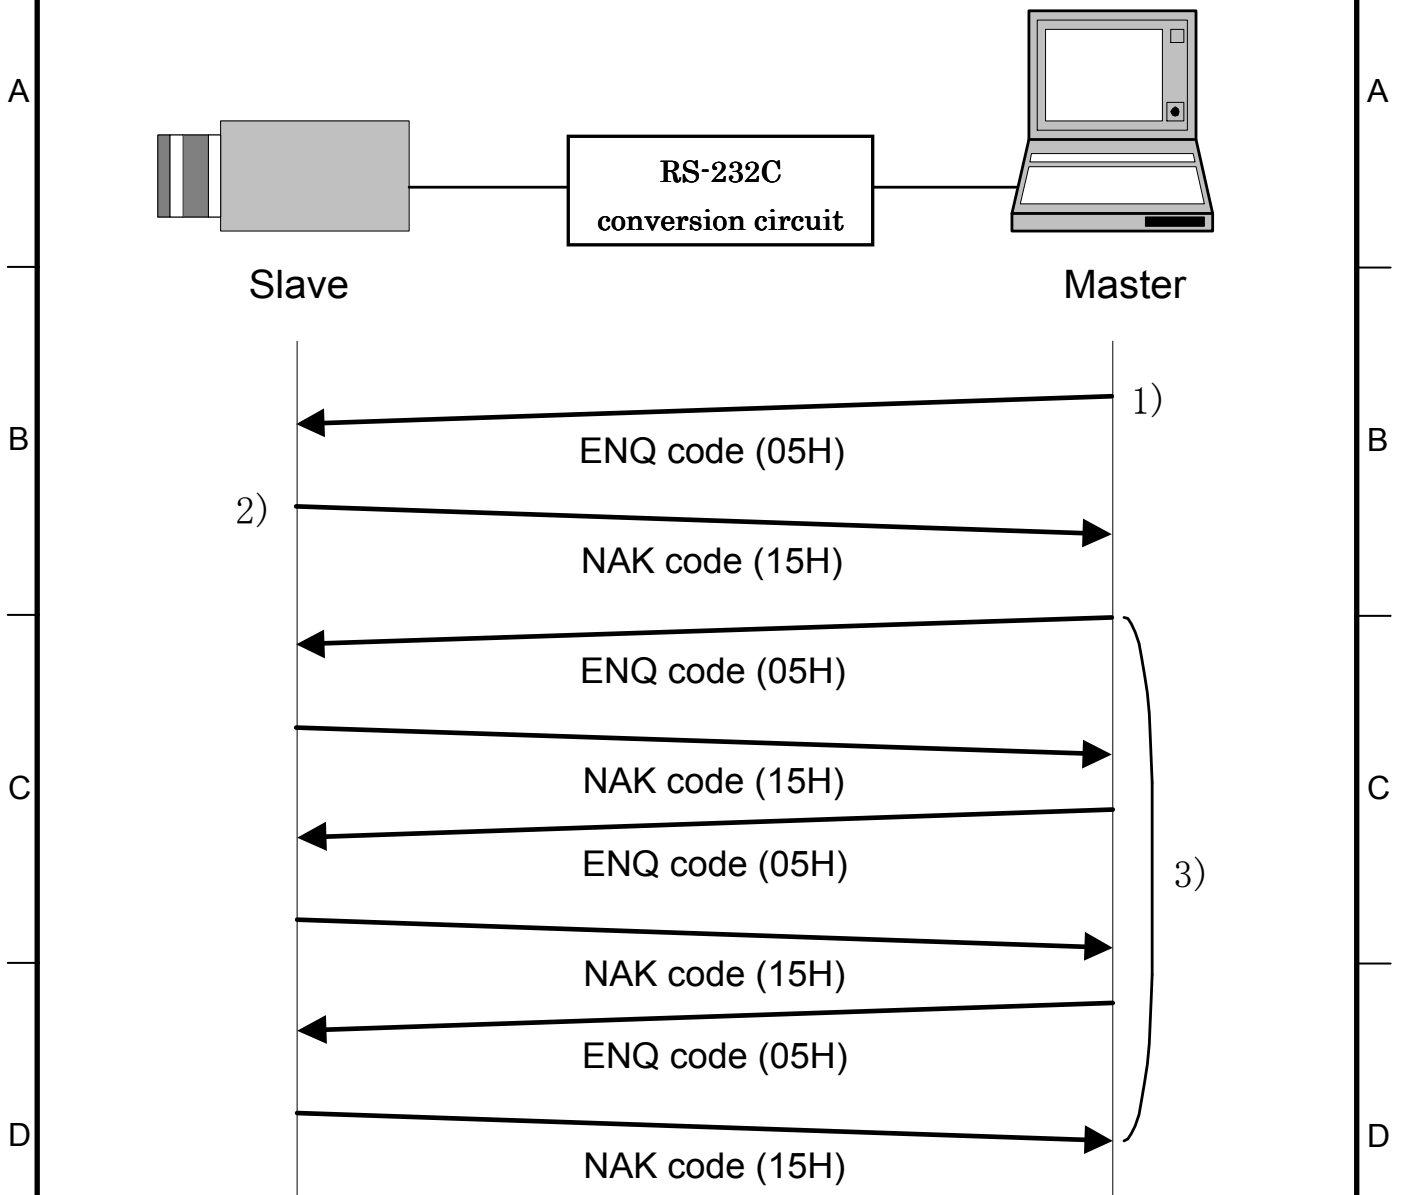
A

A

RS-232C conversion circuit

Slave

Master

B

B

1)

ENQ code (05H)

2)

NAK code (15H)

ENQ code (05H)

C

C

NAK code (15H)

ENQ code (05H)

3)

NAK code (15H)

ENQ code (05H)

D

D

NAK code (15H)